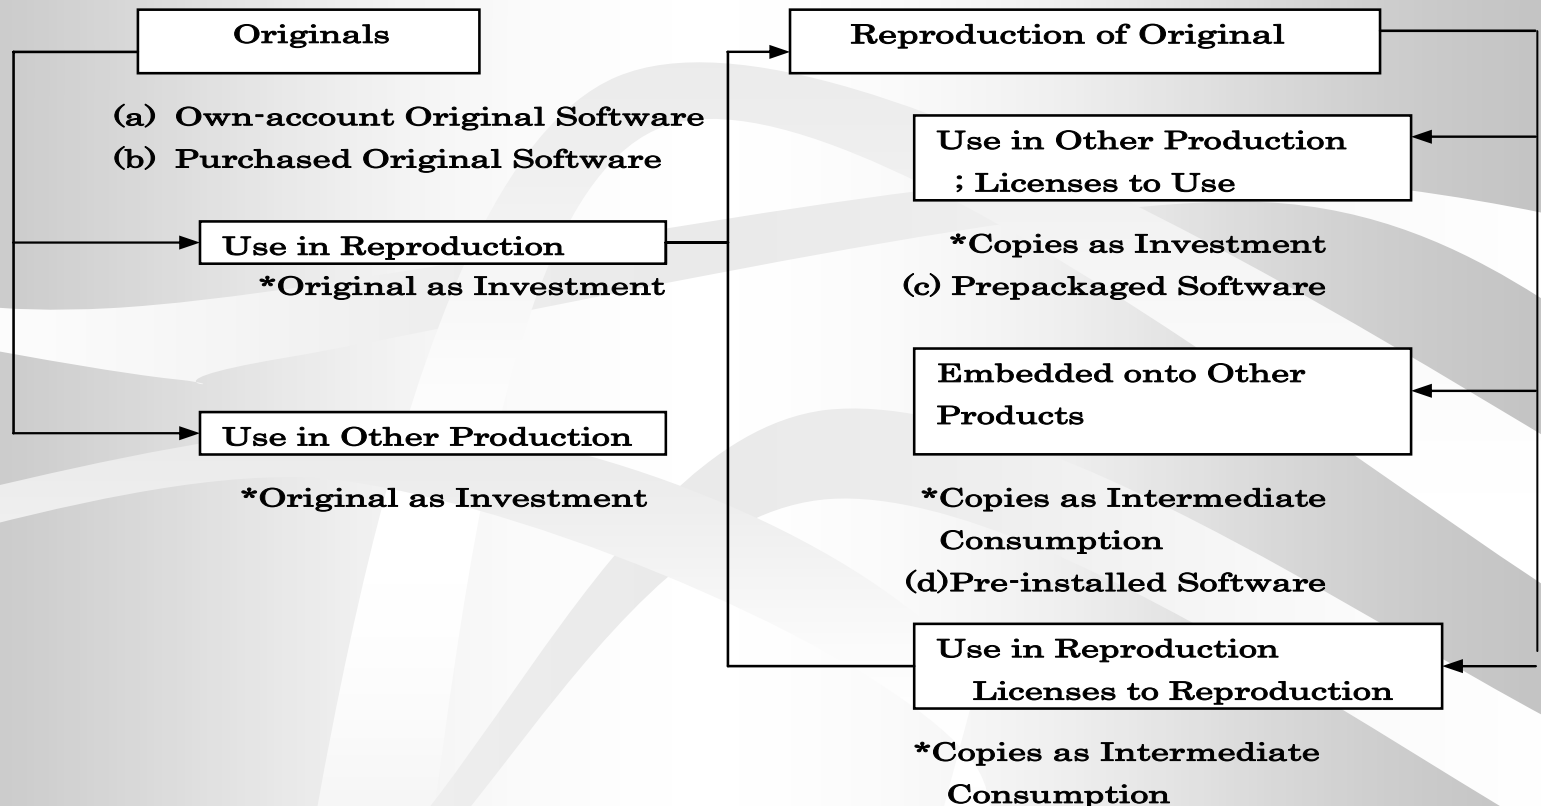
Originals

(a) Own-account Original Software
(b) Purchased Original Software

Use in Reproduction
*Original as Investment

Use in Other Production

*Original as Investment

Reproduction of Original

Use in Other Production
; Licenses to Use

*Copies as Investment
(c) Prepackaged Software

Embedded onto Other Products

*Copies as Intermediate Consumption
(d)Pre-installed Software

Use in Reproduction
Licenses to Reproduction

*Copies as Intermediate Consumption